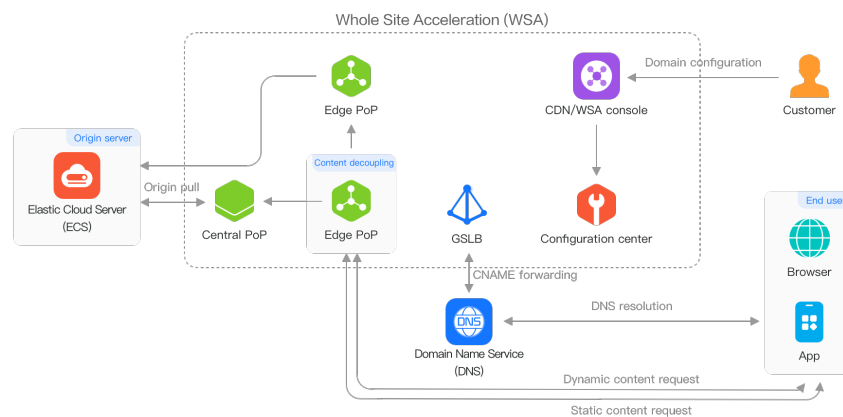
Whole Site Acceleration (WSA)

Edge PoP

CDN/WSA console

Domain configuration

Customer

Origin server

Elastic Cloud Server (ECS)

Origin pull

Central PoP

Content decoupling

Edge PoP

GSLB

Configuration center

End use

Browser

CNAME forwarding

DNS

Domain Name Service (DNS)

DNS resolution

App

Dynamic content request

Static content request